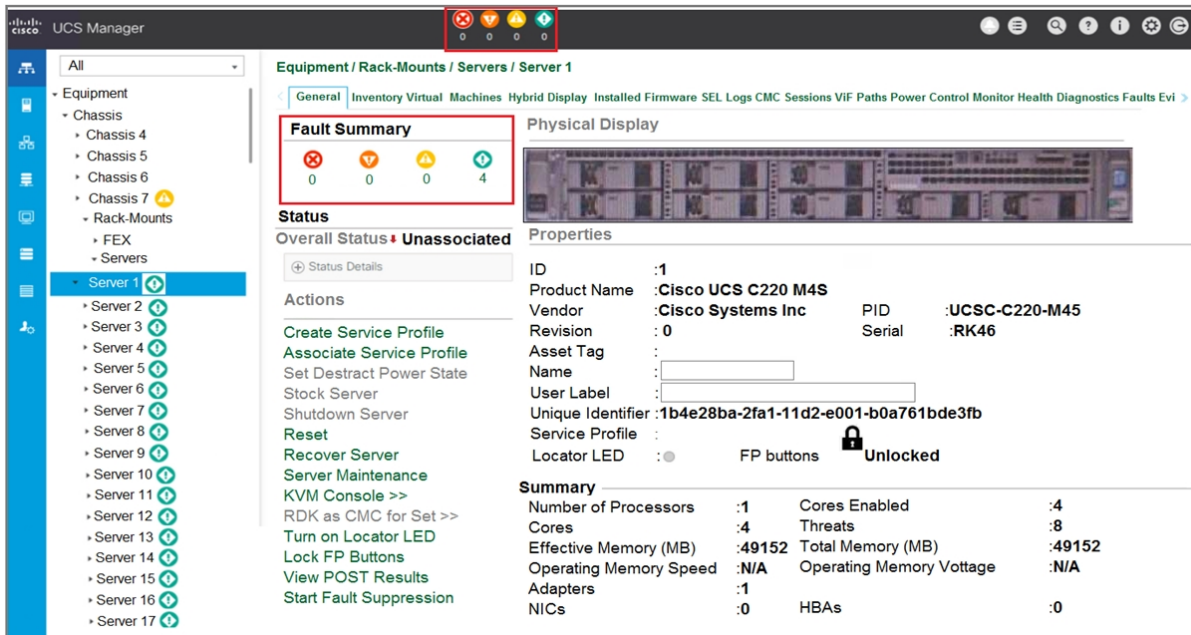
UCS Manager

0 0 0 0

All

Equipment
Chassis
Chassis 4
Chassis 5
Chassis 6
Chassis 7
Rack-Mounts
FEX
Servers
Server 1
Server 2
Server 3
Server 4
Server 5
Server 6
Server 7
Server 8
Server 9
Server 10
Server 11
Server 12
Server 13
Server 14
Server 15
Server 16
Server 17

Equipment / Rack-Mounts / Servers / Server 1

General Inventory Virtual Machines Hybrid Display Installed Firmware SEL Logs CMC Sessions ViF Paths Power Control Monitor Health Diagnostics Faults Evi

Fault Summary
0 0 0 4

Status
Overall Status Unassociated

Status Details

Actions

Create Service Profile
Associate Service Profile
Set Destract Power State
Stock Server
Shutdown Server
Reset
Recover Server
Server Maintenance
KVM Console >>
RDK as CMC for Set >>
Turn on Locator LED
Lock FP Buttons
View POST Results
Start Fault Suppression

Physical Display

Properties

ID :1
Product Name :Cisco UCS C220 M4S
Vendor :Cisco Systems Inc PID :UCSC-C220-M45
Revision : 0 Serial :RK46
Asset Tag :
Name :
User Label :
Unique Identifier :1b4e28ba-2fa1-11d2-e001-b0a761bde3fb
Service Profile :
Locator LED : FP buttons Unlocked

Summary

| | | | |
|---|---|---|---|
| Number of Processors | :1 | Cores Enabled | :4 |
| Cores | :4 | Threats | :8 |
| Effective Memory (MB) | :49152 | Total Memory (MB) | :49152 |
| Operating Memory Speed | :N/A | Operating Memory Vottage | :N/A |
| Adapters | :1 | | |
| NICs | :0 | HBAs | :0 |